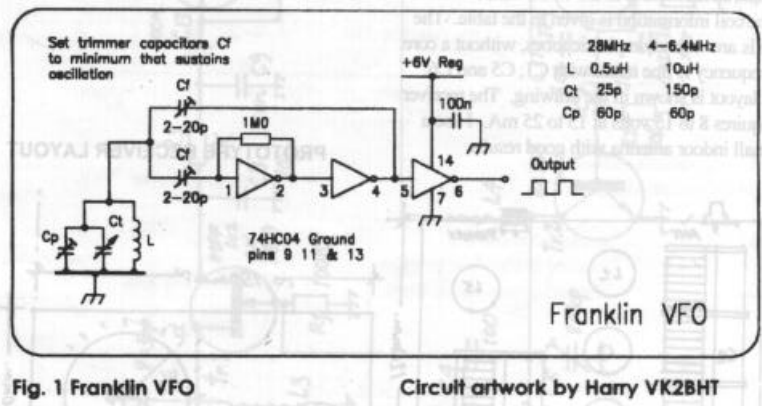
Set trimmer capacitors Cf to minimum that sustains oscillation

|  | 28MHz | 4-6.4MHz |
|---|---|---|
| L | 0.5uH | 10uH |
| Ct | 25p | 150p |
| Cp | 60p | 60p |

+6V Reg

100n

Cf

2-20p

1M0

Cf

2-20p

1

2

3

4

5

14

6

7

Output

Cp

Ct

L

74HC04 Ground pins 9 11 & 13

Franklin VFO

Fig. 1 Franklin VFO

Circuit artwork by Harry VK2BHT